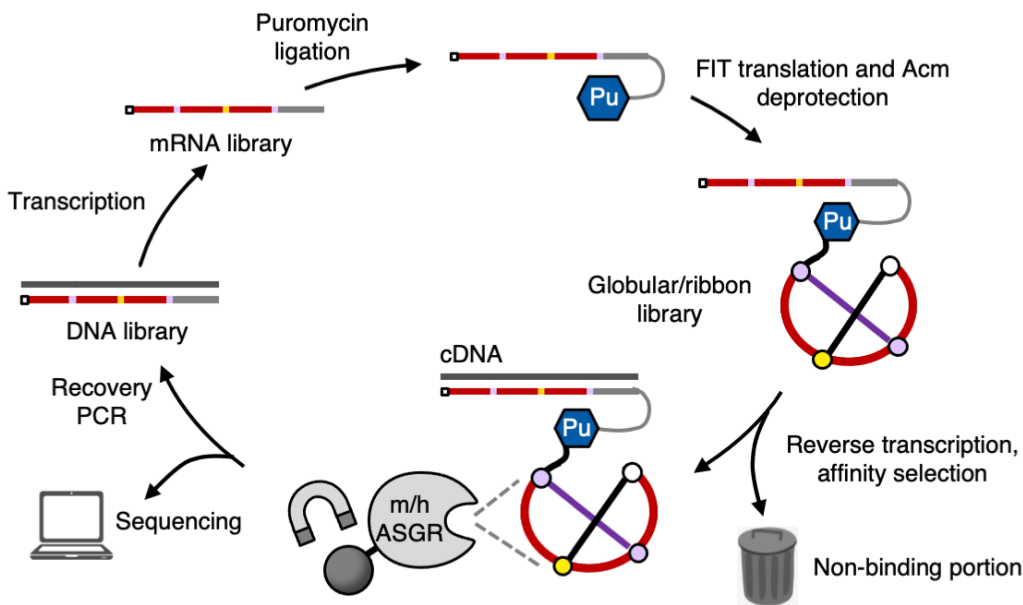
Puromycin ligation

Pu

FIT translation and Acm deprotection

mRNA library

Transcription

Pu

Globular/ribbon library

DNA library

cDNA

Recovery PCR

Pu

Reverse transcription, affinity selection

m/h ASGR

Sequencing

Non-binding portion